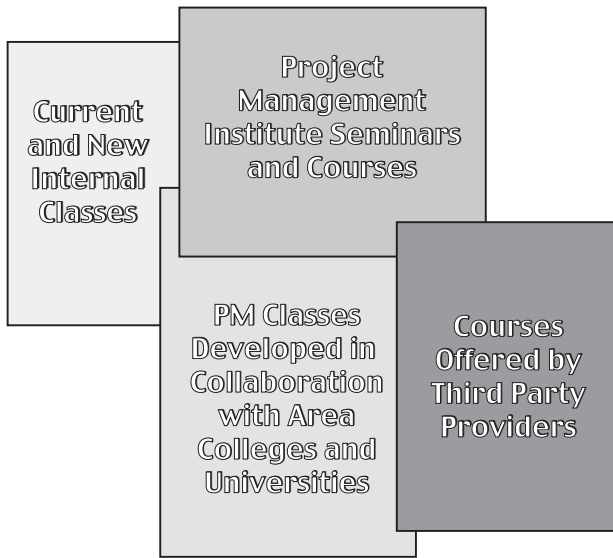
Current and New Internal Classes

Project Management Institute Seminars and Courses

PM Classes Developed in Collaboration with Area Colleges and Universities

Courses Offered by Third Party Providers